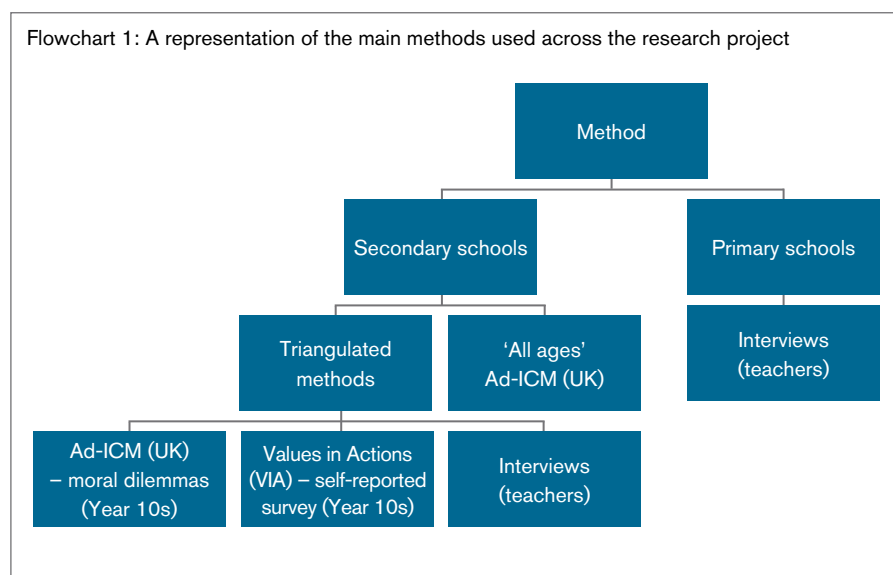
Flowchart 1: A representation of the main methods used across the research project

Method

Secondary schools

Primary schools

Triangulated methods

'All ages' Ad-ICM (UK)

Interviews (teachers)

Ad-ICM (UK) – moral dilemmas (Year 10s)

Values in Actions (VIA) – self-reported survey (Year 10s)

Interviews (teachers)